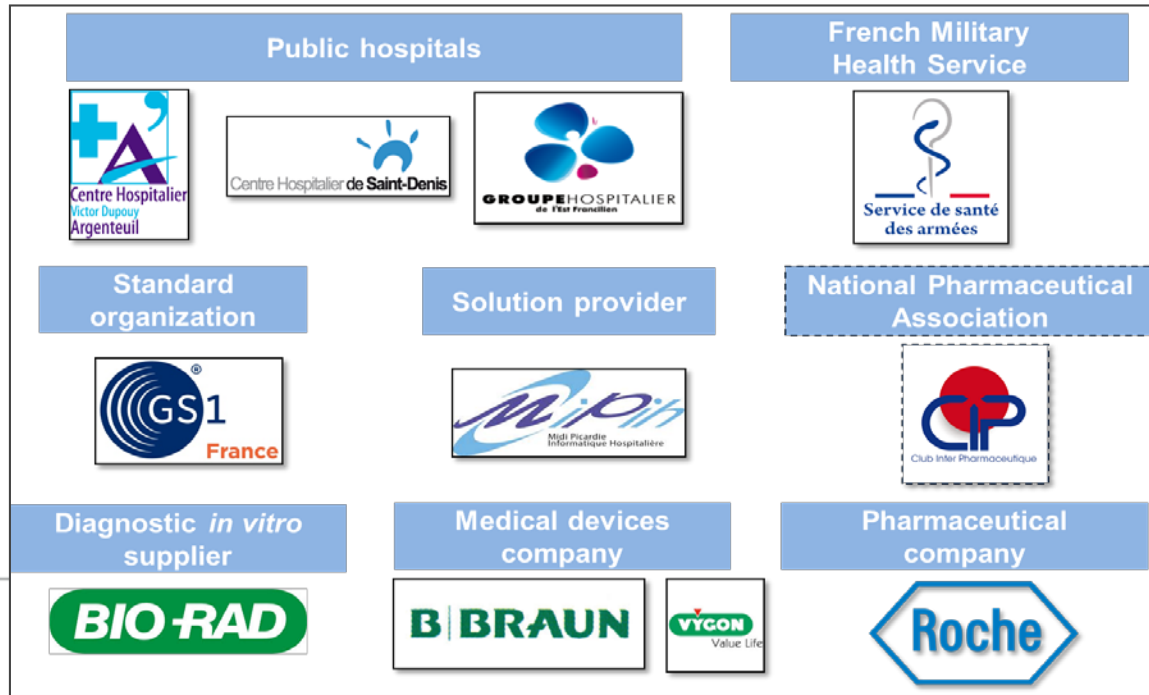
Public hospitals

French Military Health Service

Centre Hospitalier Victor Dupouy Argenteuil

Centre Hospitalier de Saint-Denis

GROUPE HOSPITALIER de l'Est Francilien

Service de santé des armées

Standard organization

Solution provider

National Pharmaceutical Association

GS1 France

MiPih Midi Picardie Informatique Hospitalière

CIP Club Inter Pharmaceutique

Diagnostic *in vitro* supplier

Medical devices company

Pharmaceutical company

BIO-RAD

B|BRAUN

VYGON Value Life

Roche